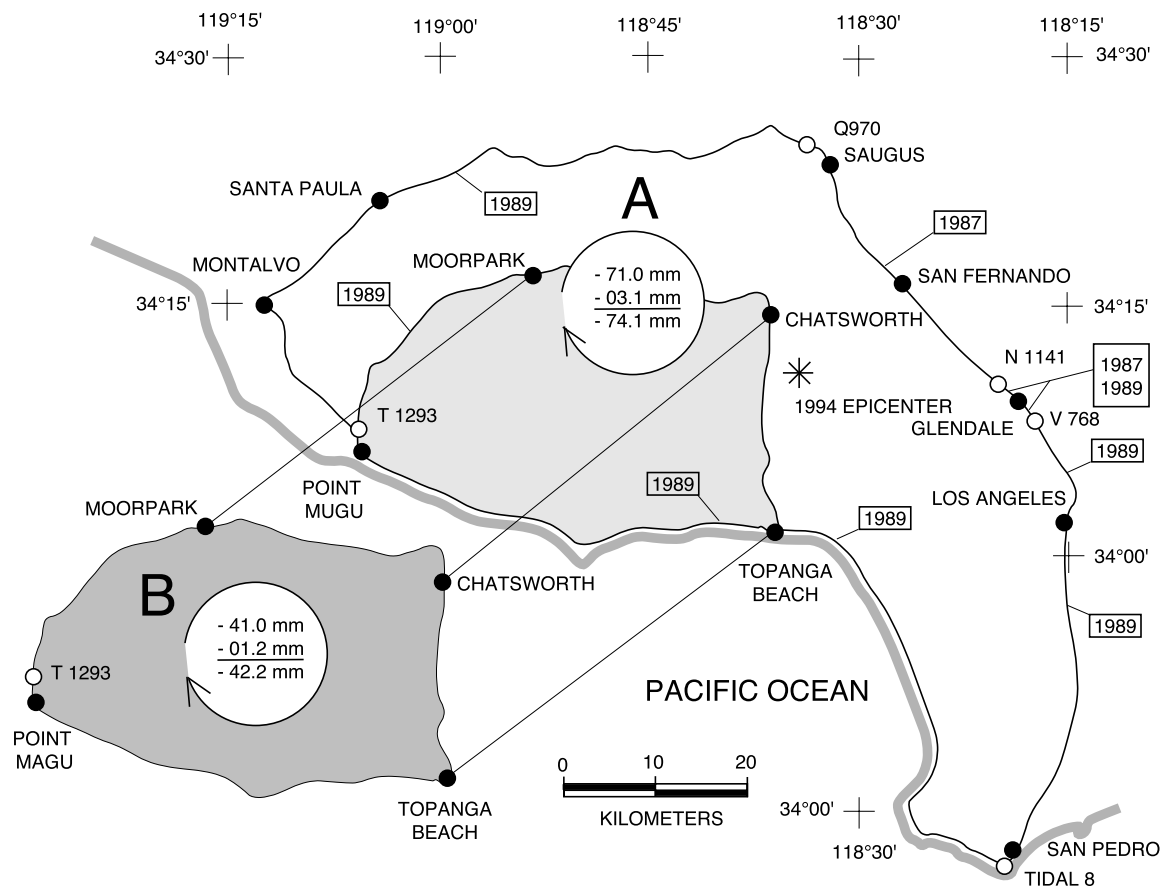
119°15'
119°00'
118°45'
118°30'
118°15'
34°30'
34°30'

Q970
SAUGUS
SANTA PAULA
1989
A
1987
MONTALVO
MOORPARK
SAN FERNANDO
34°15'
1989
- 71.0 mm
- 03.1 mm
- 74.1 mm
CHATSWORTH
34°15'
N 1141
1987
1989
1994 EPICENTER
T 1293
GLENDALE
V 768
1989
POINT MUGU
1989
LOS ANGELES
MOORPARK
1989
34°00'
TOPANGA BEACH
CHATSWORTH
B
- 41.0 mm
- 01.2 mm
- 42.2 mm
1989
T 1293
PACIFIC OCEAN
POINT MAGU
0
10
20
KILOMETERS
TOPANGA BEACH
34°00'
118°30'
SAN PEDRO
TIDAL 8